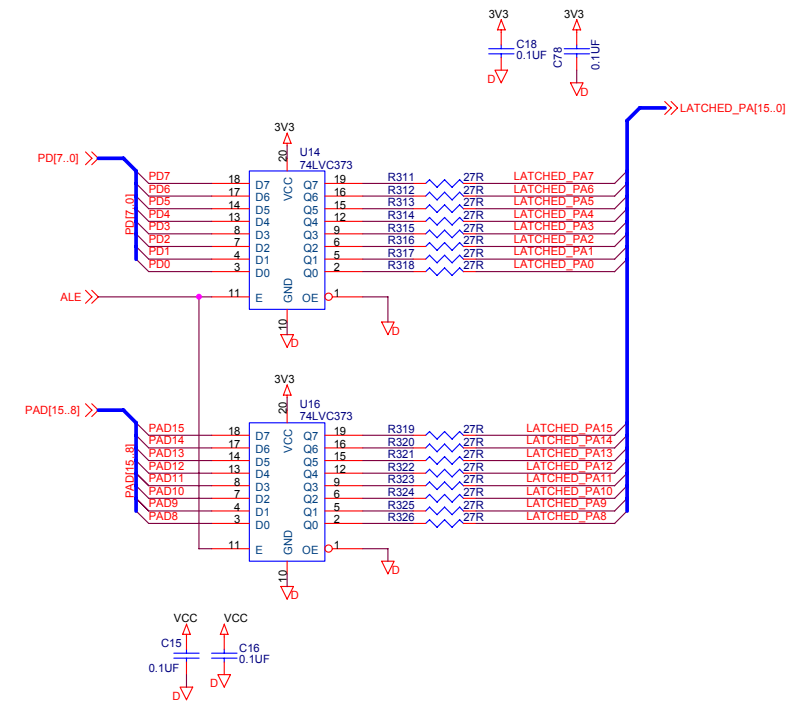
3V3
C18
0.1UF
D
3V3
C78
0.1UF
D

LATCHED_PA[15..0]

PD[7..0]
3V3
20
U14
74LVC373
PD7 18 D7 VCC Q7 19 R311 27R LATCHED_PA7
PD6 17 D6 Q6 16 R312 27R LATCHED_PA6
PD5 14 D5 Q5 15 R313 27R LATCHED_PA5
PD4 13 D4 Q4 12 R314 27R LATCHED_PA4
PD3 8 D3 Q3 9 R315 27R LATCHED_PA3
PD2 7 D2 Q2 6 R316 27R LATCHED_PA2
PD1 4 D1 Q1 5 R317 27R LATCHED_PA1
PD0 3 D0 Q0 2 R318 27R LATCHED_PA0
PD[7..0]
ALE
11 E GND OE 1
10
D
D

3V3
PAD[15..8]
20
U16
74LVC373
PAD15 18 D7 VCC Q7 19 R319 27R LATCHED_PA15
PAD14 17 D6 Q6 16 R320 27R LATCHED_PA14
PAD13 14 D5 Q5 15 R321 27R LATCHED_PA13
PAD12 13 D4 Q4 12 R322 27R LATCHED_PA12
PAD11 8 D3 Q3 9 R323 27R LATCHED_PA11
PAD10 7 D2 Q2 6 R324 27R LATCHED_PA10
PAD9 4 D1 Q1 5 R325 27R LATCHED_PA9
PAD8 3 D0 Q0 2 R326 27R LATCHED_PA8
PAD[15..8]
11 E GND OE 1
10
D
D

VCC
C15
0.1UF
D
VCC
C16
0.1UF
D